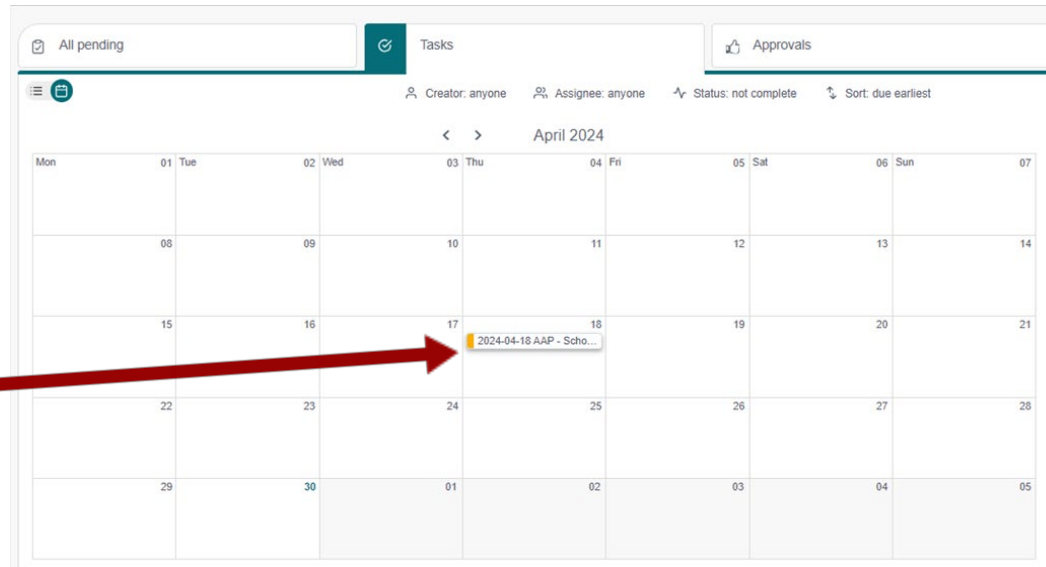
All pending | Tasks | Approvals

Creator: anyone | Assignee: anyone | Status: not complete | Sort: due earliest

< > April 2024

| Mon 01 | Tue 02 | Wed 03 | Thu 04 | Fri 05 | Sat 06 | Sun 07 |
|---|---|---|---|---|---|---|
| 08 | 09 | 10 | 11 | 12 | 13 | 14 |
| 15 | 16 | 17 | 18 2024-04-18 AAP - Scho... | 19 | 20 | 21 |
| 22 | 23 | 24 | 25 | 26 | 27 | 28 |
| 29 | 30 | 01 | 02 | 03 | 04 | 05 |